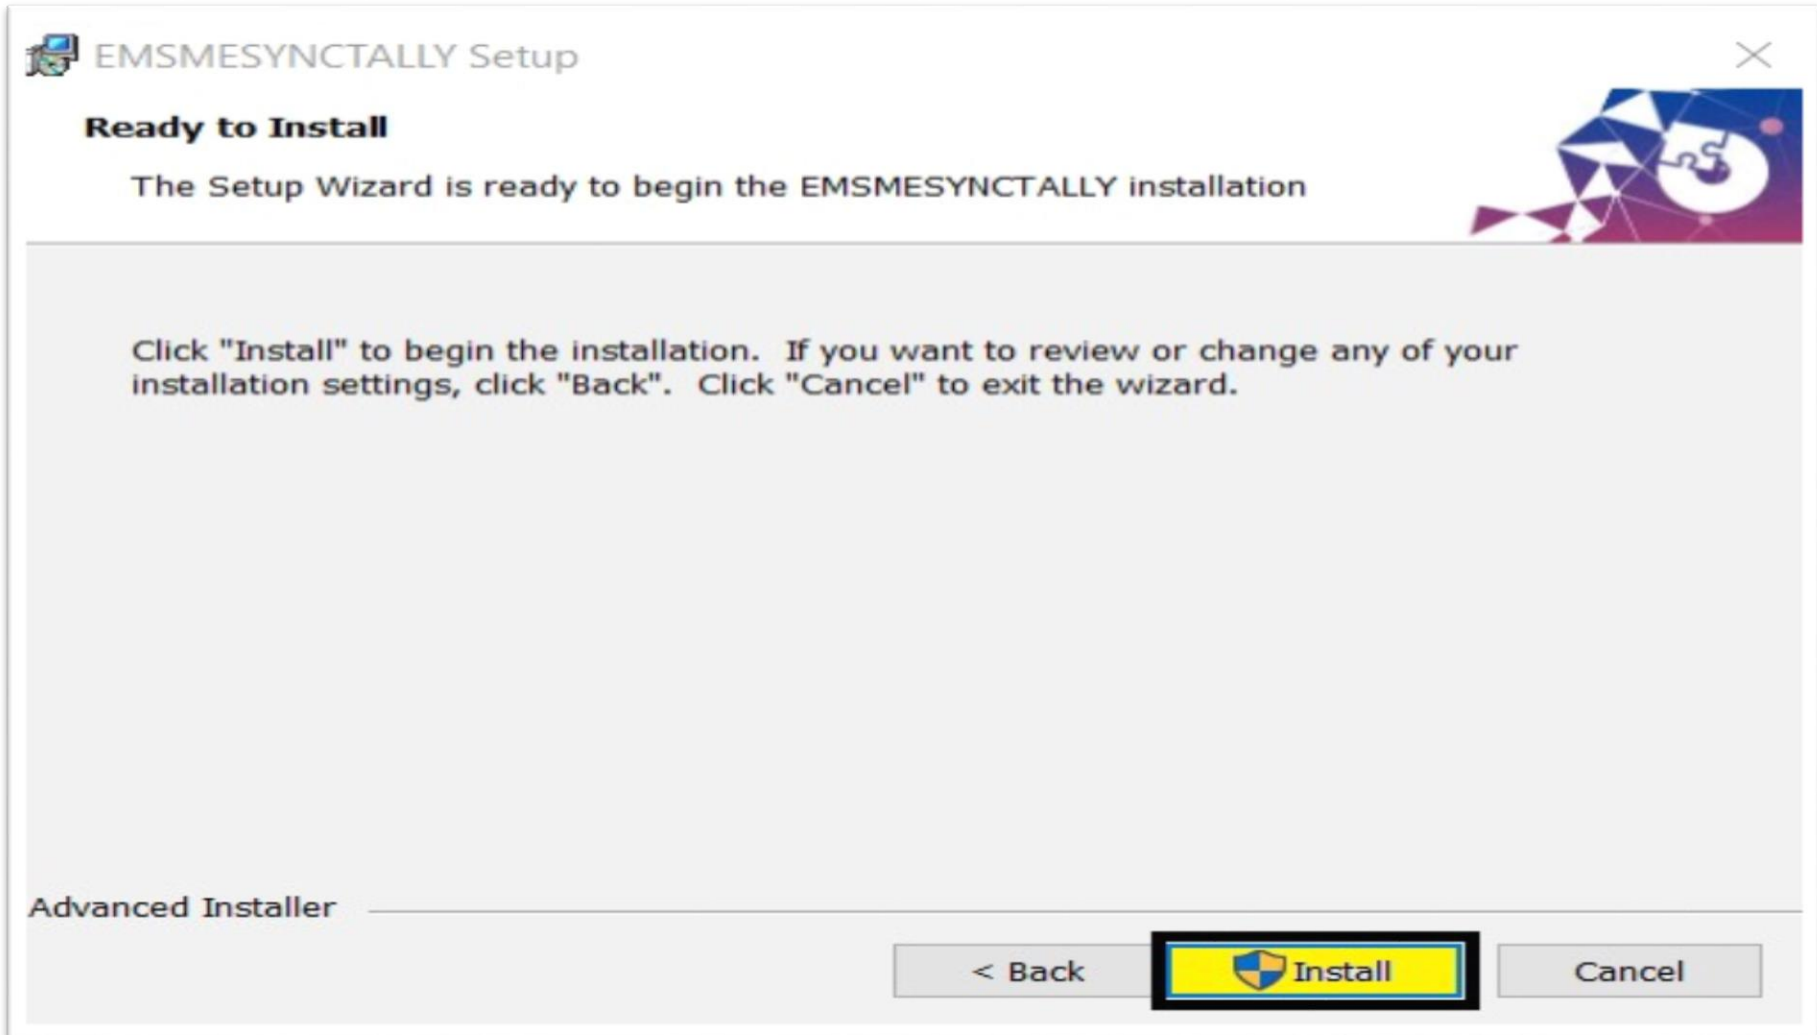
EMSMESYNCTALLY Setup

Ready to Install

The Setup Wizard is ready to begin the EMSMESYNCTALLY installation

Click "Install" to begin the installation. If you want to review or change any of your installation settings, click "Back". Click "Cancel" to exit the wizard.

Advanced Installer

< Back

Install

Cancel